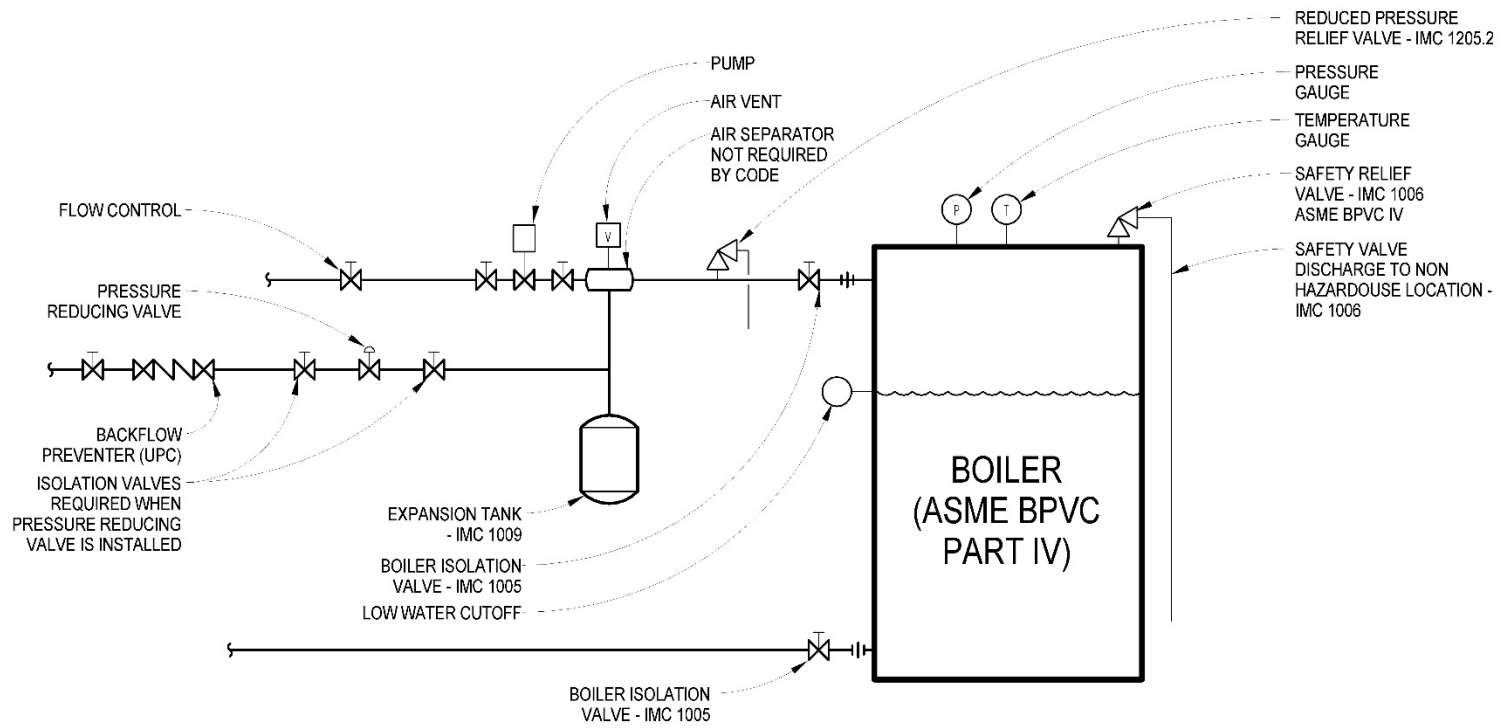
REDUCED PRESSURE RELIEF VALVE - IMC 1205.2

PUMP

PRESSURE GAUGE

AIR VENT

TEMPERATURE GAUGE

AIR SEPARATOR NOT REQUIRED BY CODE

SAFETY RELIEF VALVE - IMC 1006 ASME BPVC IV

FLOW CONTROL

P

T

V

SAFETY VALVE DISCHARGE TO NON HAZARDOUSE LOCATION - IMC 1006

PRESSURE REDUCING VALVE

BACKFLOW PREVENTER (UPC)

ISOLATION VALVES REQUIRED WHEN PRESSURE REDUCING VALVE IS INSTALLED

EXPANSION TANK - IMC 1009

BOILER (ASME BPVC PART IV)

BOILER ISOLATION VALVE - IMC 1005

LOW WATER CUTOFF

BOILER ISOLATION VALVE - IMC 1005